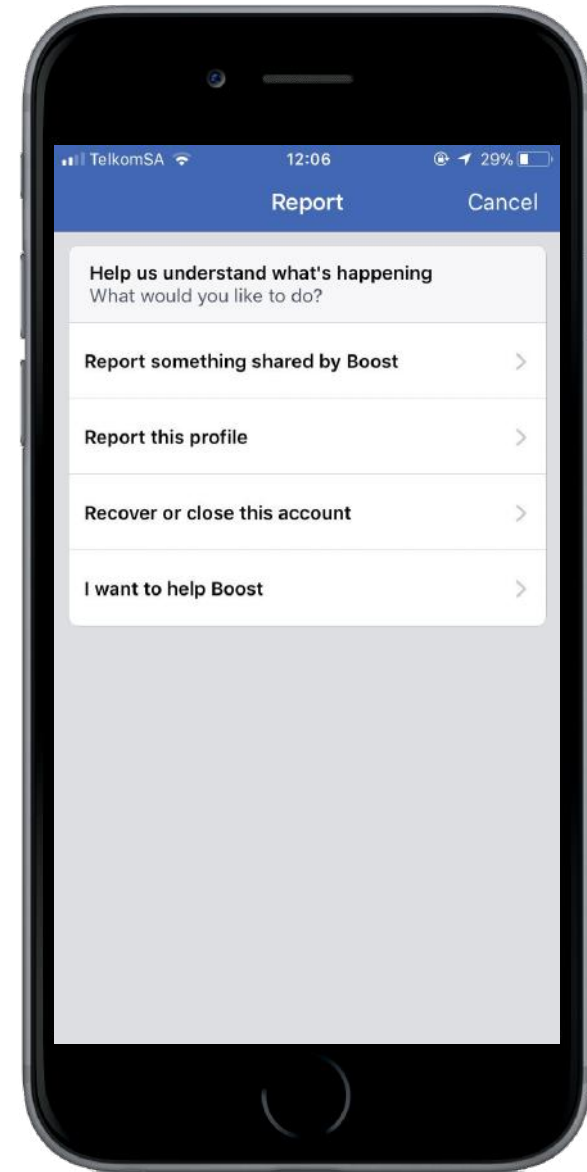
TelkomSA 12:06 29%

Report Cancel

Help us understand what's happening
What would you like to do?

Report something shared by Boost

Report this profile

Recover or close this account

I want to help Boost